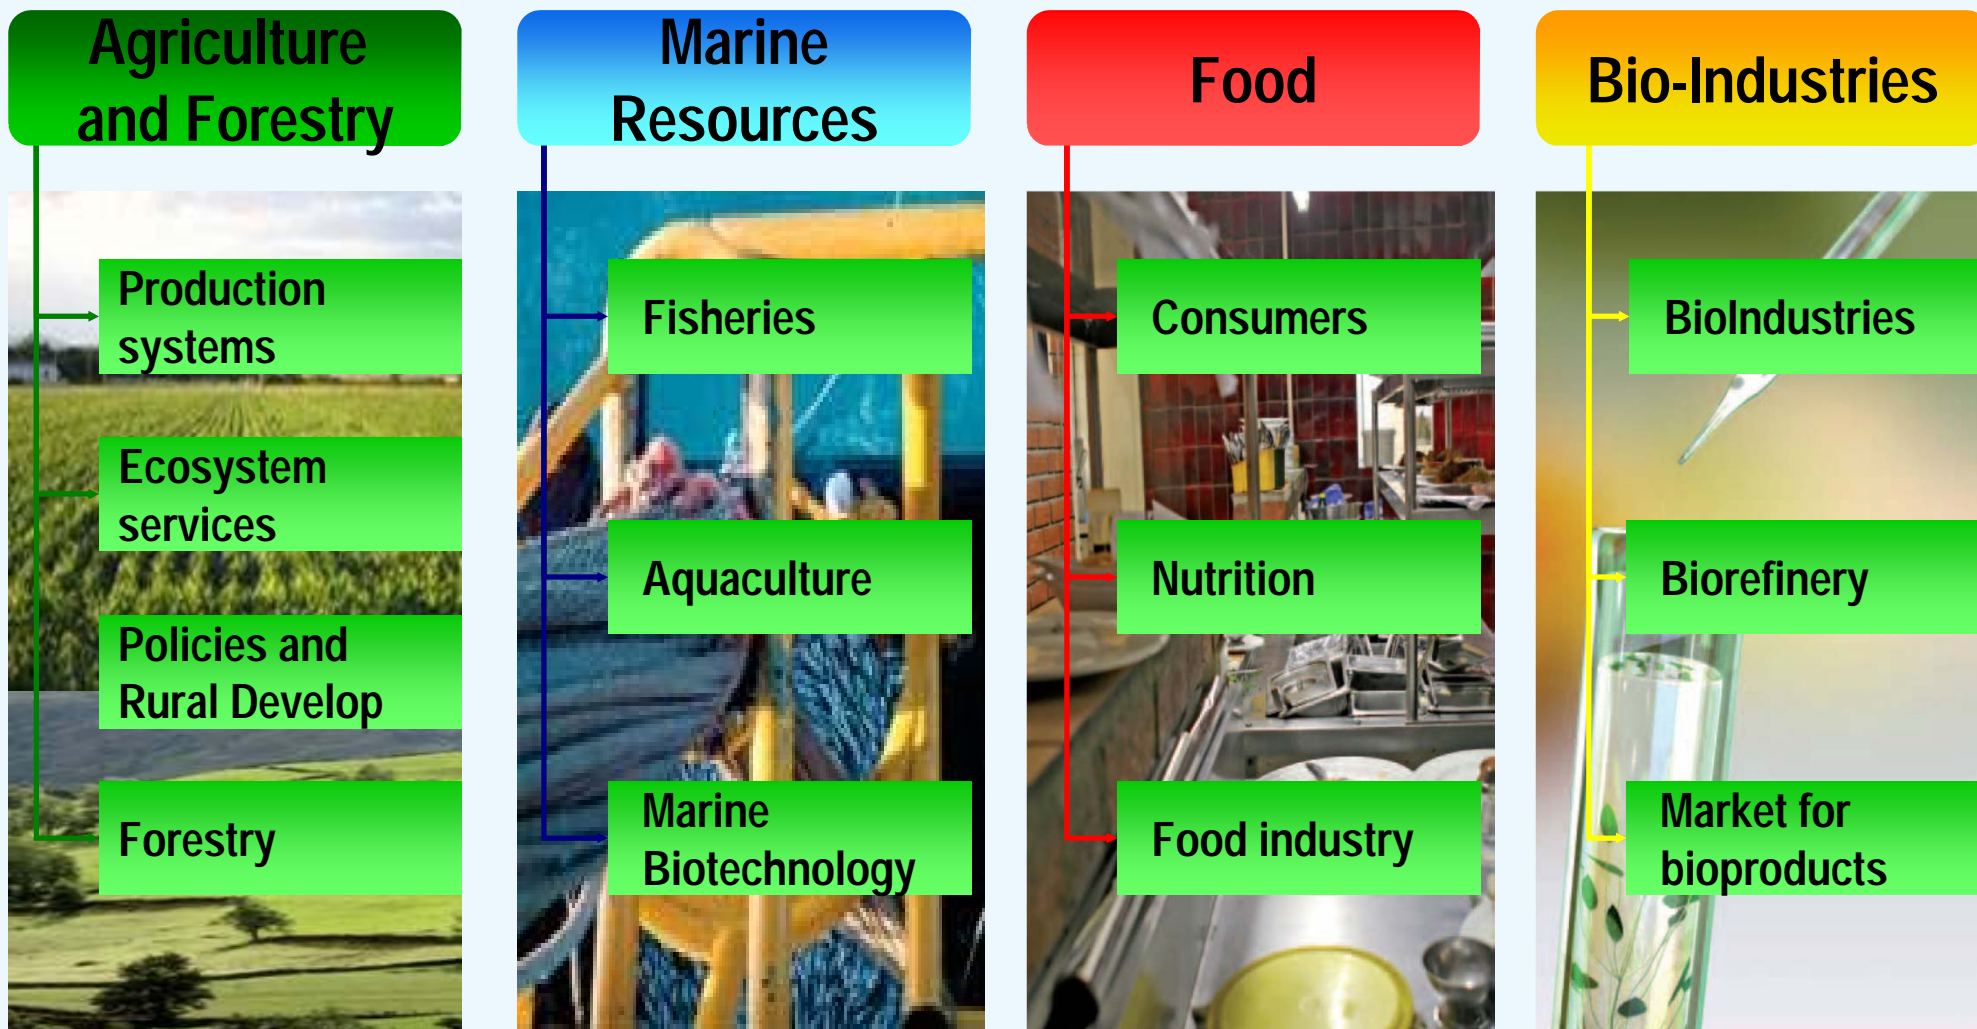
Agriculture and Forestry

Production systems

Ecosystem services

Policies and Rural Develop

Forestry

Marine Resources

Fisheries

Aquaculture

Marine Biotechnology

Food

Consumers

Nutrition

Food industry

Bio-Industries

BioIndustries

Biorefinery

Market for bioproducts